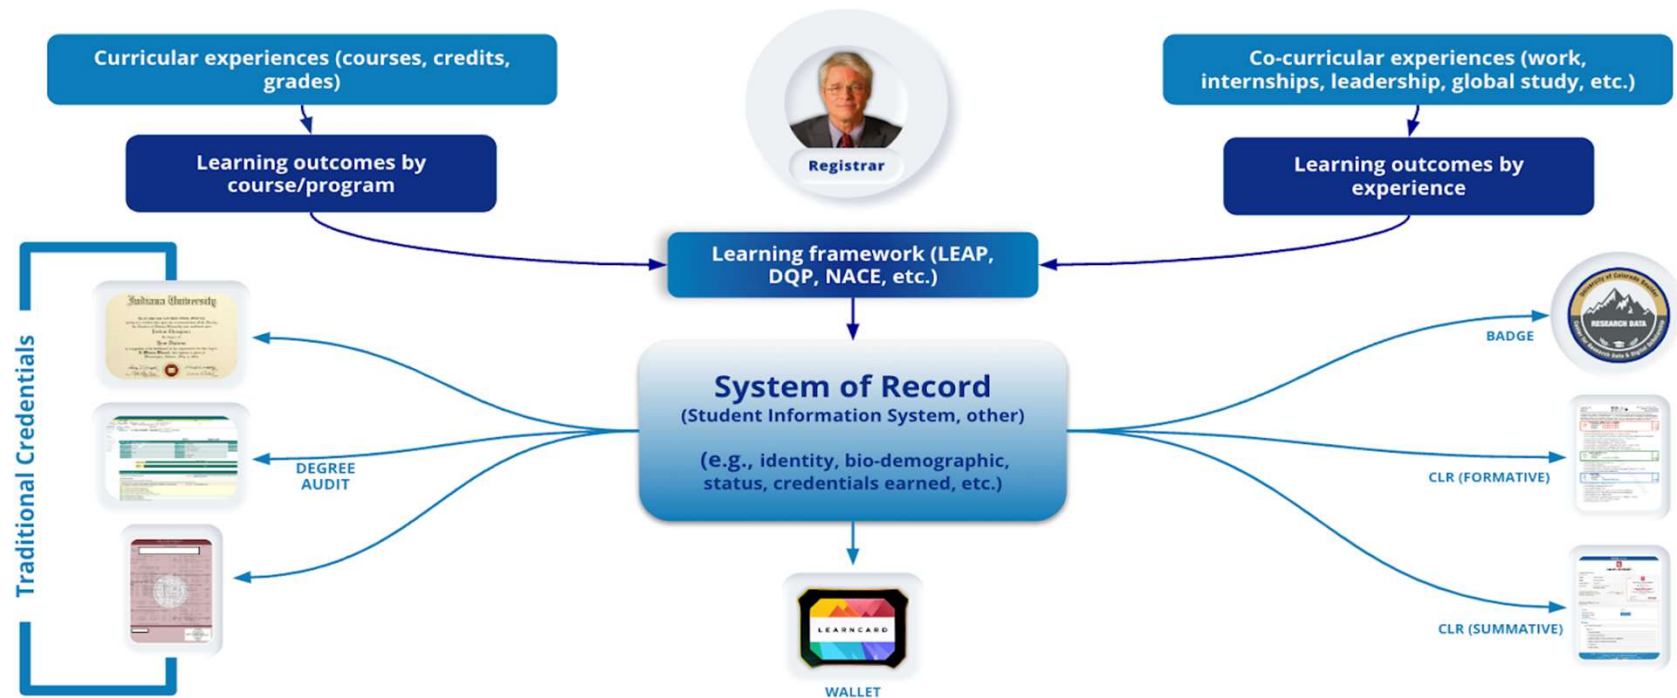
Curricular experiences (courses, credits, grades)

Learning outcomes by course/program

Registrar

Co-curricular experiences (work, internships, leadership, global study, etc.)

Learning outcomes by experience

Learning framework (LEAP, DQP, NACE, etc.)

Traditional Credentials

Indiana University

DEGREE AUDIT

System of Record
(Student Information System, other)

(e.g., identity, bio-demographic, status, credentials earned, etc.)

LEARNCARD

WALLET

BADGE

RESEARCH DATA

CLR (FORMATIVE)

CLR (SUMMATIVE)